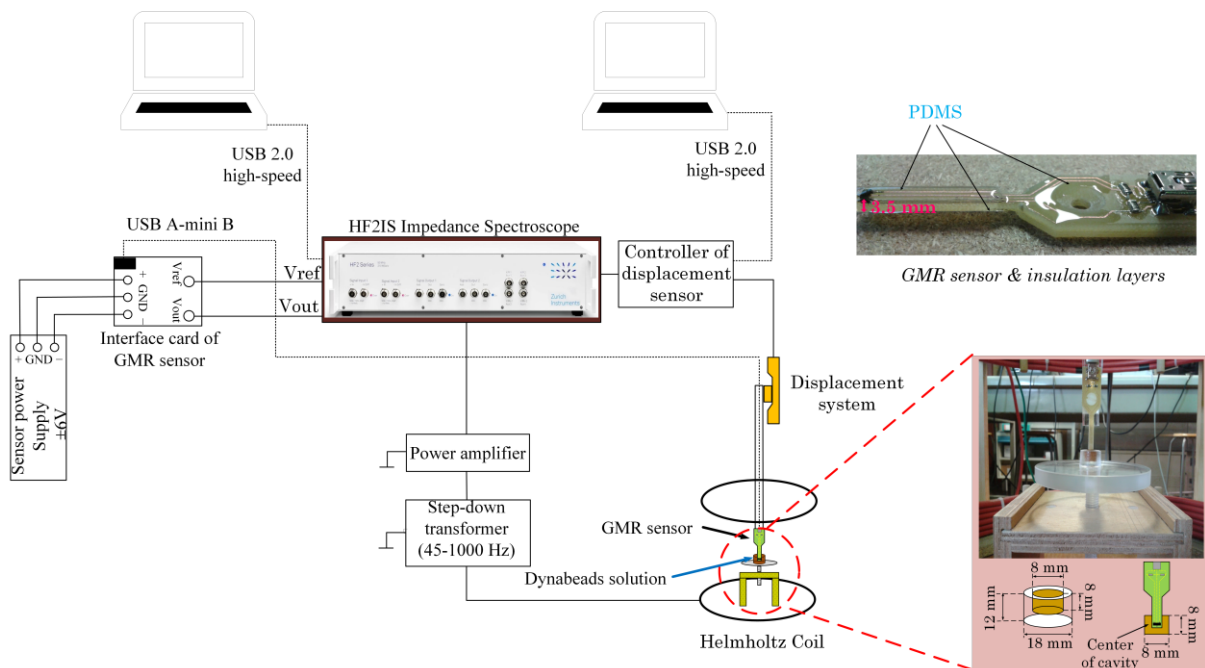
USB 2.0
high-speed

USB 2.0
high-speed

PDMS

13.5 mm

GMR sensor & insulation layers

USB A-mini B

HF2IS Impedance Spectroscope

HF2 Series

Zurich Instruments

Controller of displacement sensor

+ GND −

Vref

Vout

Vref

Vout

Interface card of GMR sensor

+ GND −

Sensor power Supply ±6V

Displacement system

Power amplifier

Step-down transformer (45-1000 Hz)

GMR sensor

Dynabeads solution

Helmholtz Coil

8 mm

8 mm

12 mm

18 mm

8 mm

8 mm

Center of cavity